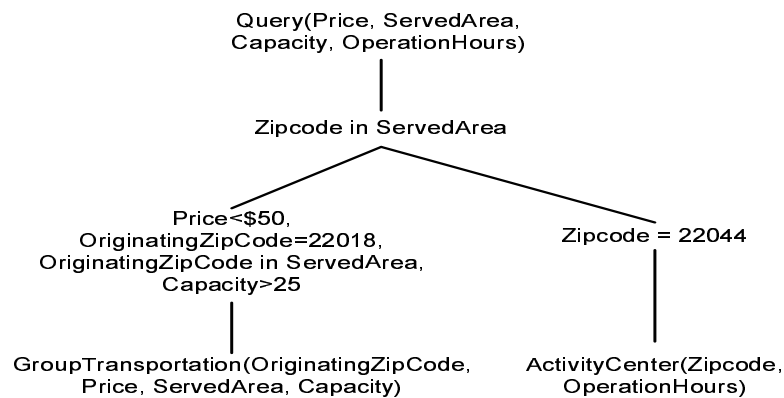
Query(Price, ServedArea, Capacity, OperationHours)

Zipcode in ServedArea

Price<\$50, OriginatingZipCode=22018, OriginatingZipCode in ServedArea, Capacity>25

Zipcode = 22044

GroupTransportation(OriginatingZipCode, Price, ServedArea, Capacity)

ActivityCenter(Zipcode, OperationHours)